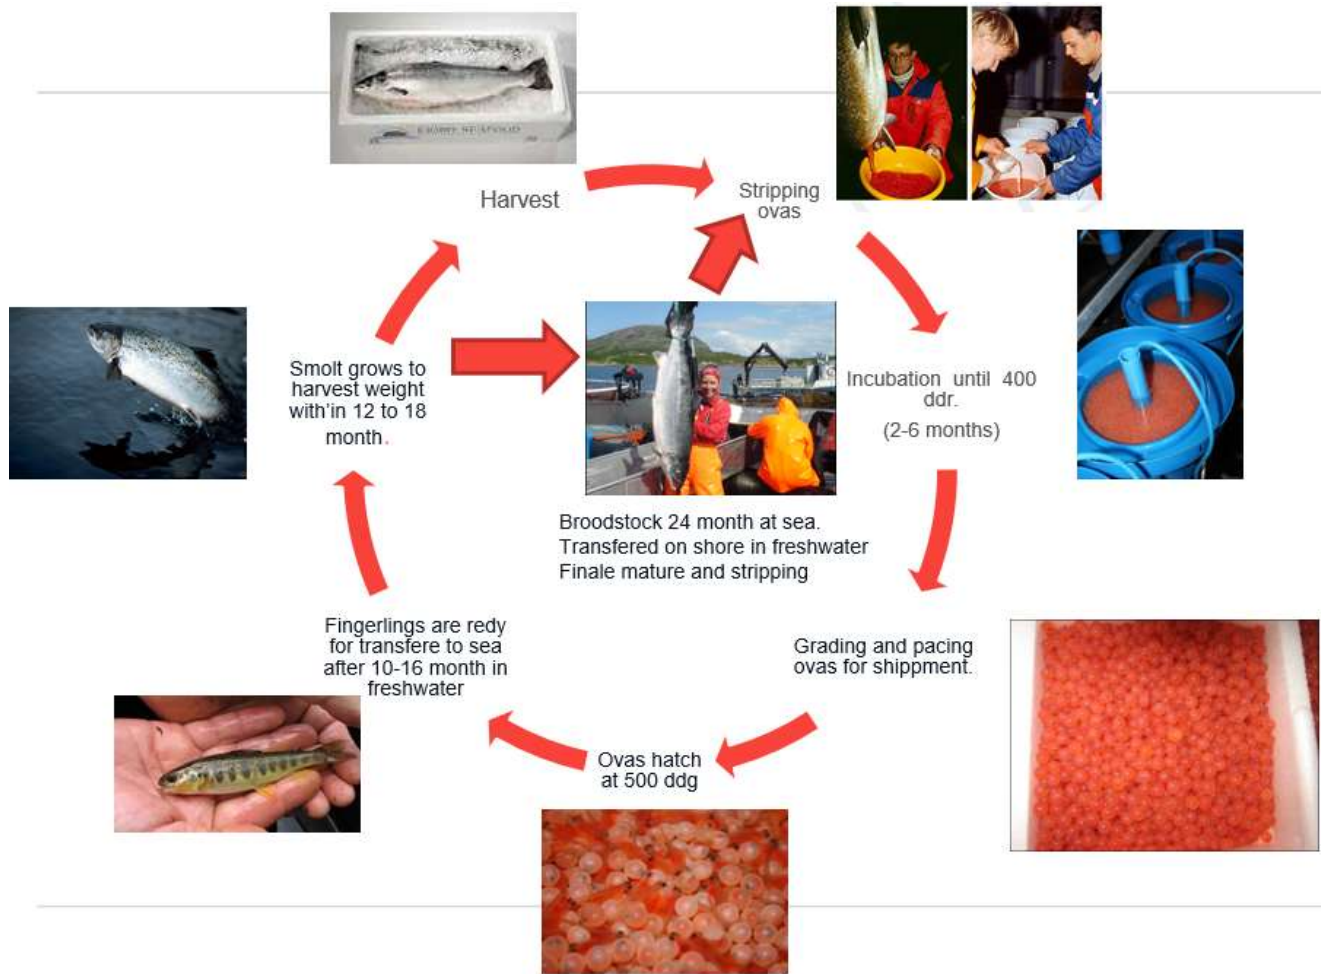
Harvest

Stripping ovas

Incubation until 400 ddr.

(2-6 months)

Grading and pacing ovas for shippment.

Ovas hatch at 500 ddg

Fingerlings are redy for transfere to sea after 10-16 month in freshwater

Smolt grows to harvest weight with'in 12 to 18 month.

Broodstock 24 month at sea.
Transfered on shore in freshwater
Finale mature and stripping